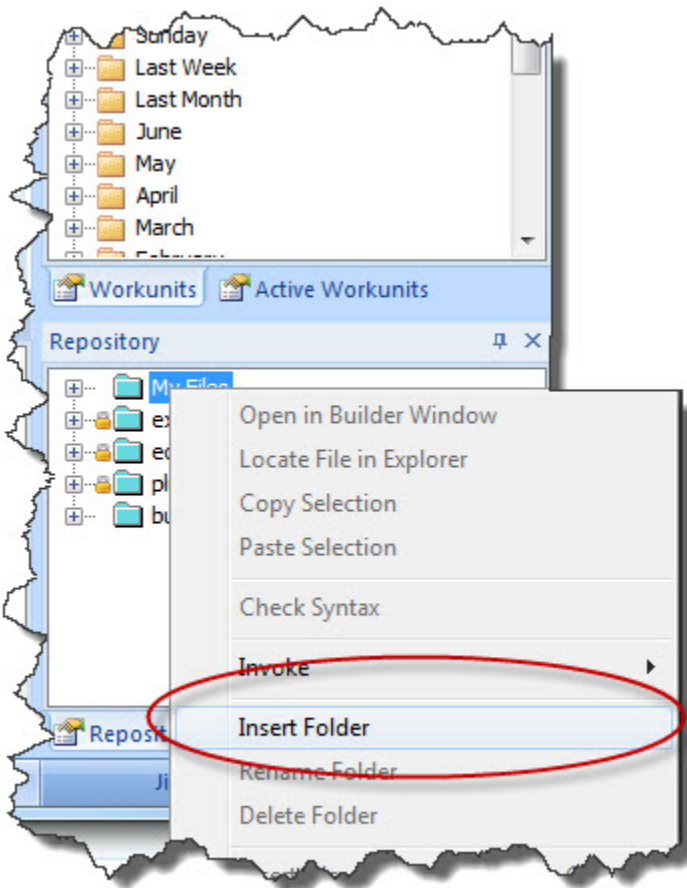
Sunday
Last Week
Last Month
June
May
April
March
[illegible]

Workunits
Active Workunits

Repository

My Files
ex
ec
pl
bu

Reposit
Ji

Open in Builder Window
Locate File in Explorer
Copy Selection
Paste Selection
Check Syntax
Invoke
Insert Folder
Rename Folder
Delete Folder